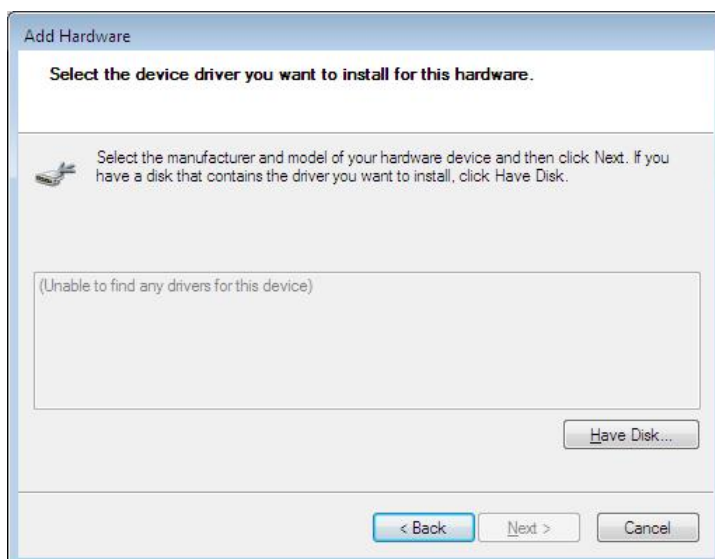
Add Hardware

Select the device driver you want to install for this hardware.

Select the manufacturer and model of your hardware device and then click Next. If you have a disk that contains the driver you want to install, click Have Disk.

(Unable to find any drivers for this device)

Have Disk...

< Back

Next >

Cancel